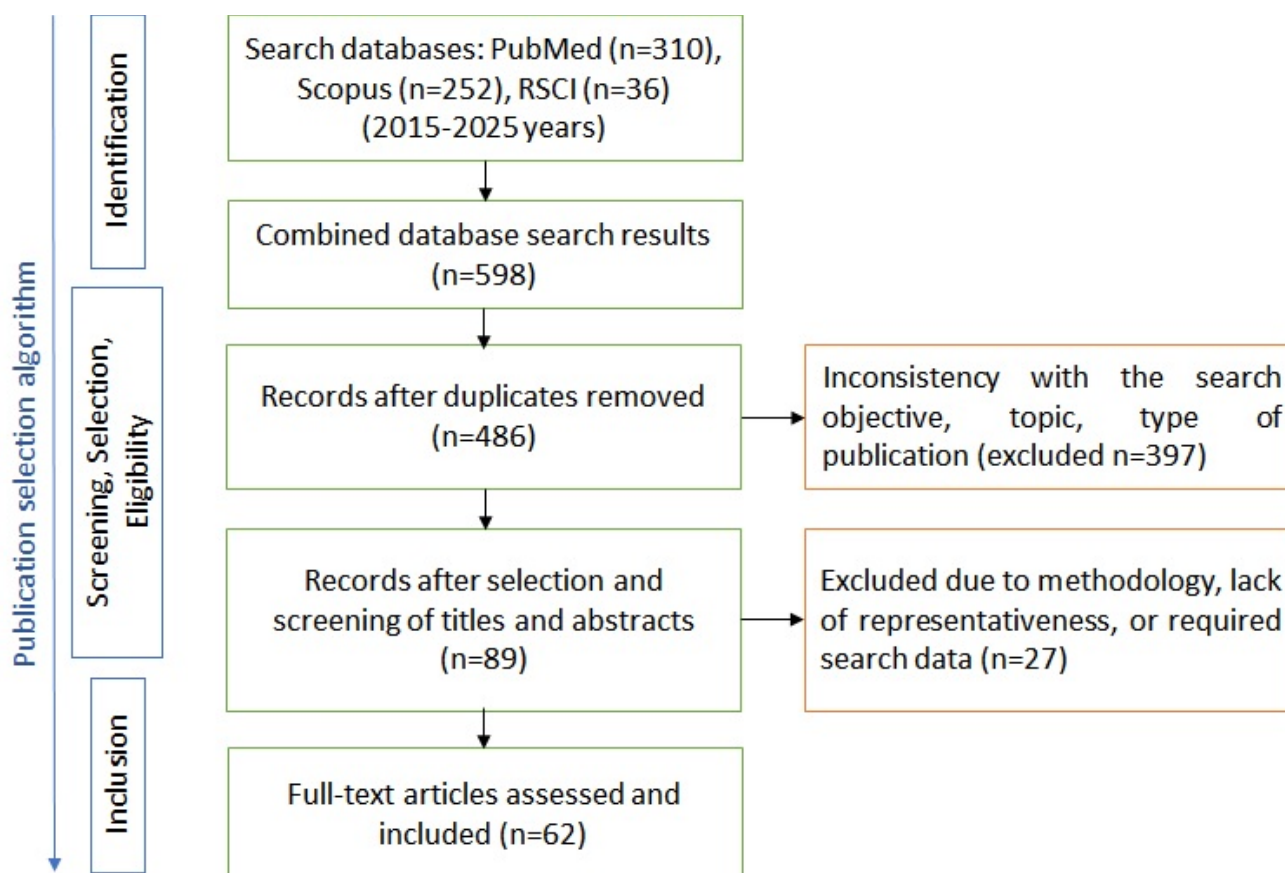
Publication selection algorithm

Identification

Search databases: PubMed (n=310), Scopus (n=252), RSCI (n=36) (2015-2025 years)

Combined database search results (n=598)

Screening, Selection, Eligibility

Records after duplicates removed (n=486)

Inconsistency with the search objective, topic, type of publication (excluded n=397)

Records after selection and screening of titles and abstracts (n=89)

Excluded due to methodology, lack of representativeness, or required search data (n=27)

Inclusion

Full-text articles assessed and included (n=62)